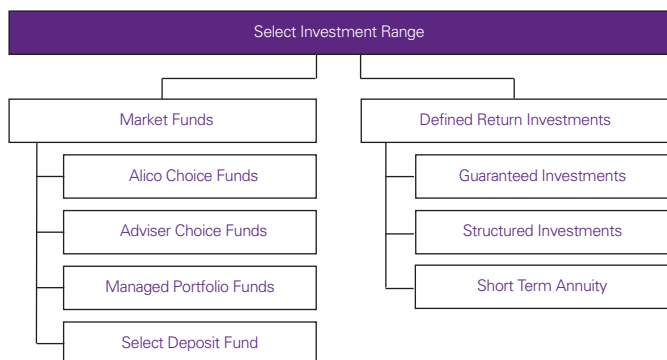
Select Investment Range

Market Funds

Alico Choice Funds

Adviser Choice Funds

Managed Portfolio Funds

Select Deposit Fund

Defined Return Investments

Guaranteed Investments

Structured Investments

Short Term Annuity